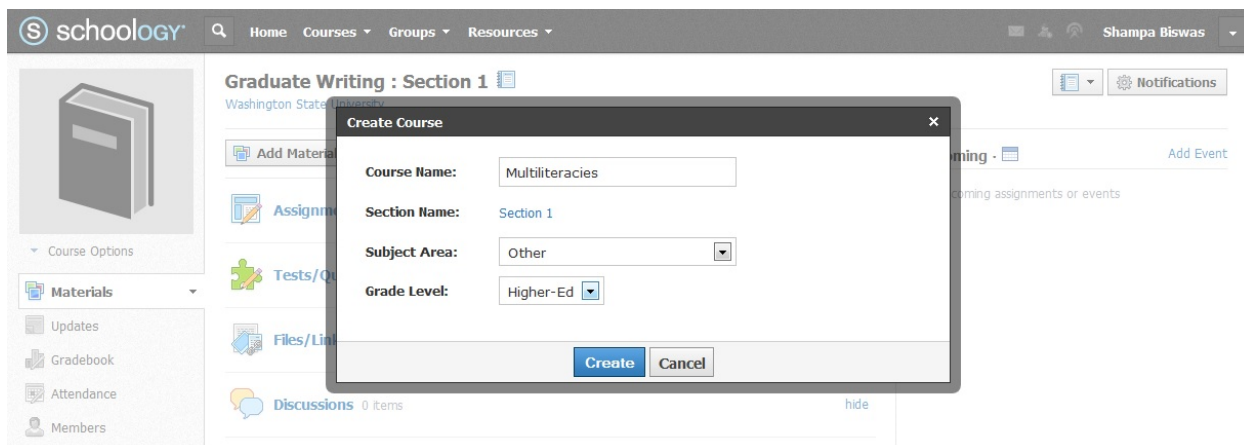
schoology Home Courses ▾ Groups ▾ Resources ▾ Shampa Biswas

Graduate Writing : Section 1
Washington State University

Notifications

Add Material

Assignm

Tests/Qu

Files/Lin

Discussions 0 items hide

ming ·
Add Event
coming assignments or events

Course Options
Materials
Updates
Gradebook
Attendance
Members

Create Course ×

Course Name: Multiliteracies
Section Name: Section 1
Subject Area: Other
Grade Level: Higher-Ed

Create Cancel